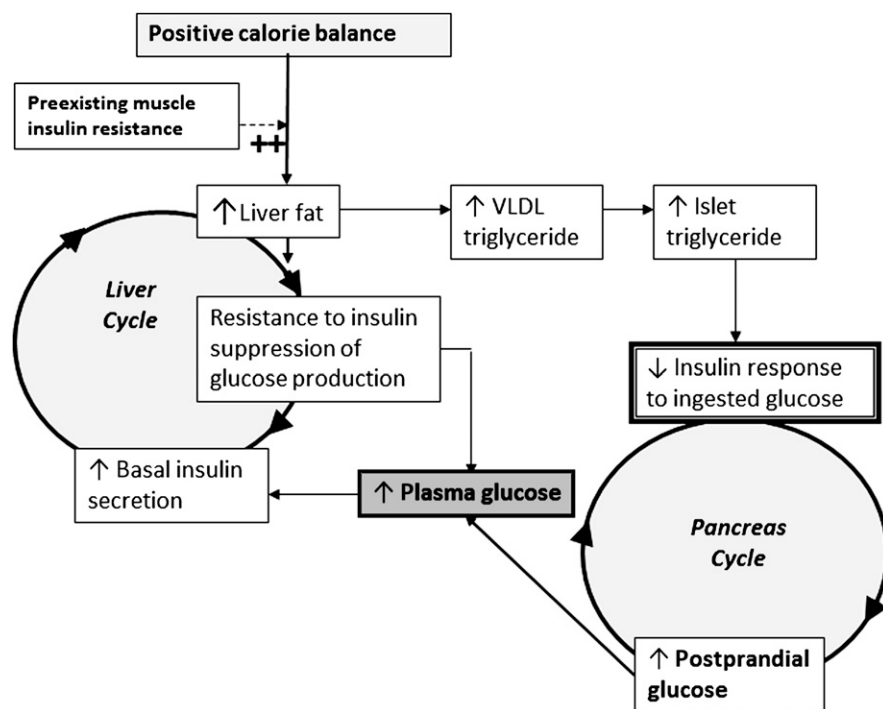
Positive calorie balance

Preexisting muscle insulin resistance

++

↑ Liver fat

↑ VLDL triglyceride

↑ Islet triglyceride

Liver Cycle

Resistance to insulin suppression of glucose production

↓ Insulin response to ingested glucose

↑ Basal insulin secretion

↑ Plasma glucose

Pancreas Cycle

↑ Postprandial glucose